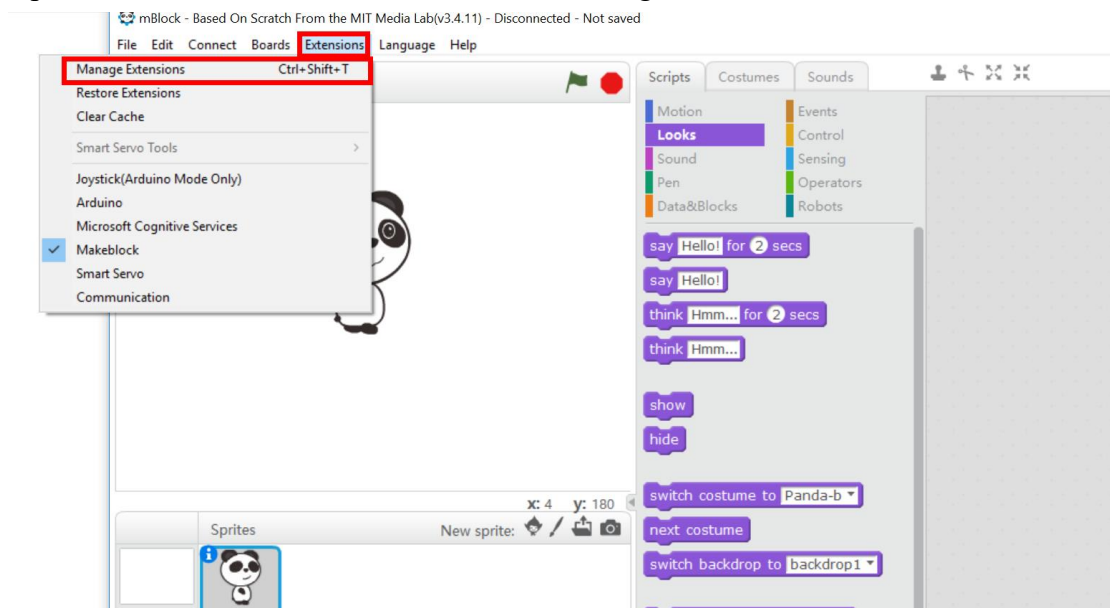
mBlock - Based On Scratch From the MIT Media Lab(v3.4.11) - Disconnected - Not saved

File Edit Connect Boards Extensions Language Help

Manage Extensions Ctrl+Shift+T
Restore Extensions
Clear Cache
Smart Servo Tools
Joystick(Arduino Mode Only)
Arduino
Microsoft Cognitive Services
Makeblock
Smart Servo
Communication

Scripts Costumes Sounds

Motion
Looks
Sound
Pen
Data&Blocks
Events
Control
Sensing
Operators
Robots

say Hello! for 2 secs
say Hello!
think Hmm... for 2 secs
think Hmm...
show
hide
switch costume to Panda-b
next costume
switch backdrop to backdrop1

x: 4 y: 180

Sprites
New sprite: